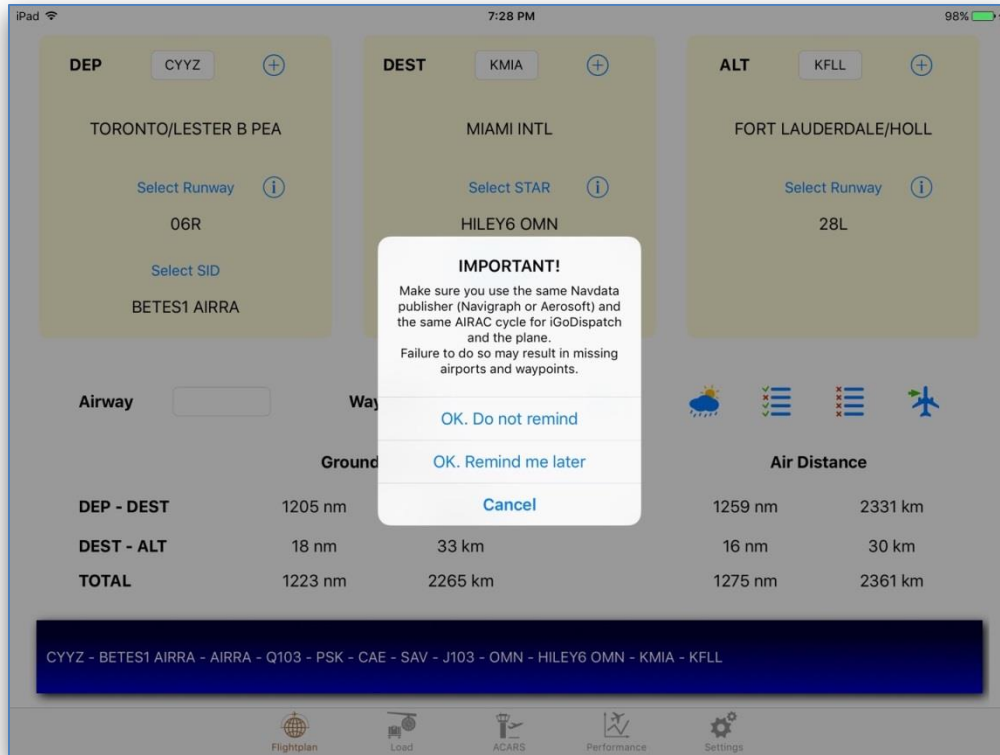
iPad 7:28 PM 98%

DEP CYYZ
TORONTO/LESTER B PEA
Select Runway
06R
Select SID
BETES1 AIRRA

DEST KMIA
MIAMI INTL
Select STAR
HILEY6 OMN

ALT KFLL
FORT LAUDERDALE/HOLL
Select Runway
28L

IMPORTANT!
Make sure you use the same Navdata publisher (Navigraph or Aerosoft) and the same AIRAC cycle for iGoDispatch and the plane.
Failure to do so may result in missing airports and waypoints.

OK. Do not remind
OK. Remind me later
Cancel

Airway
Way

Ground
Air Distance

| | | | | |
|---|---|---|---|---|
| DEP - DEST | 1205 nm | | 1259 nm | 2331 km |
| DEST - ALT | 18 nm | 33 km | 16 nm | 30 km |
| TOTAL | 1223 nm | 2265 km | 1275 nm | 2361 km |

CYYZ - BETES1 AIRRA - AIRRA - Q103 - PSK - CAE - SAV - J103 - OMN - HILEY6 OMN - KMIA - KFLL

Flightplan Load ACARS Performance Settings